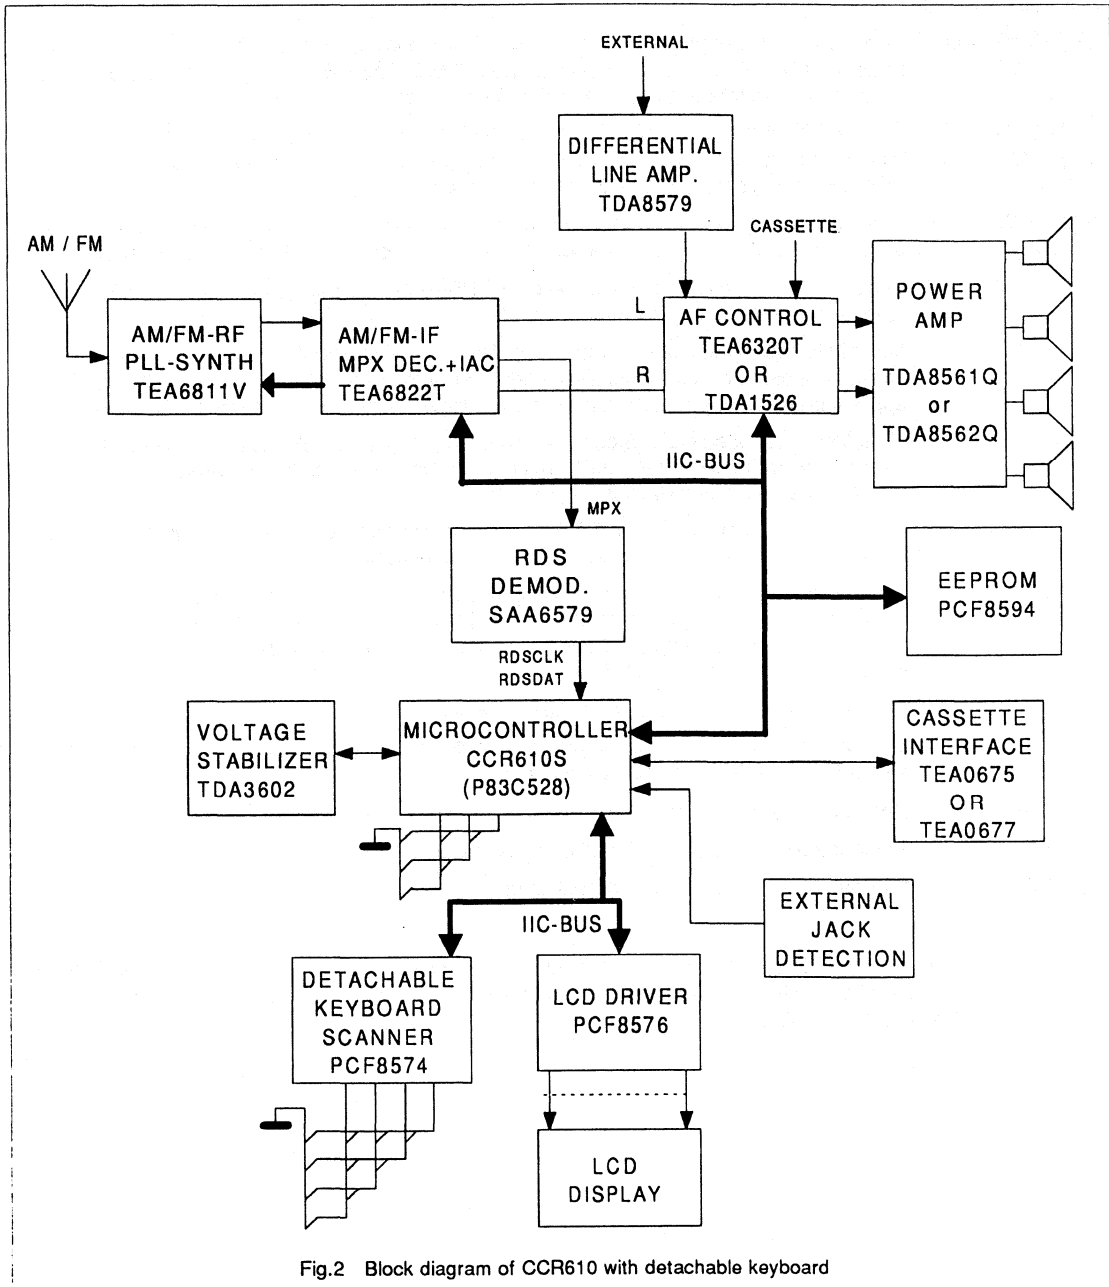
EXTERNAL

DIFFERENTIAL LINE AMP. TDA8579

CASSETTE

AM / FM

AM/FM-RF PLL-SYNTH TEA6811V

AM/FM-IF MPX DEC.+IAC TEA6822T

L

R

AF CONTROL TEA6320T OR TDA1526

POWER AMP

TDA8561Q or TDA8562Q

IIC-BUS

MPX

RDS DEMOD. SAA6579

EEPROM PCF8594

RDSCLK RDSDAT

VOLTAGE STABILIZER TDA3602

MICROCONTROLLER CCR610S (P83C528)

CASSETTE INTERFACE TEA0675 OR TEA0677

EXTERNAL JACK DETECTION

IIC-BUS

DETACHABLE KEYBOARD SCANNER PCF8574

LCD DRIVER PCF8576

LCD DISPLAY

Fig.2 Block diagram of CCR610 with detachable keyboard